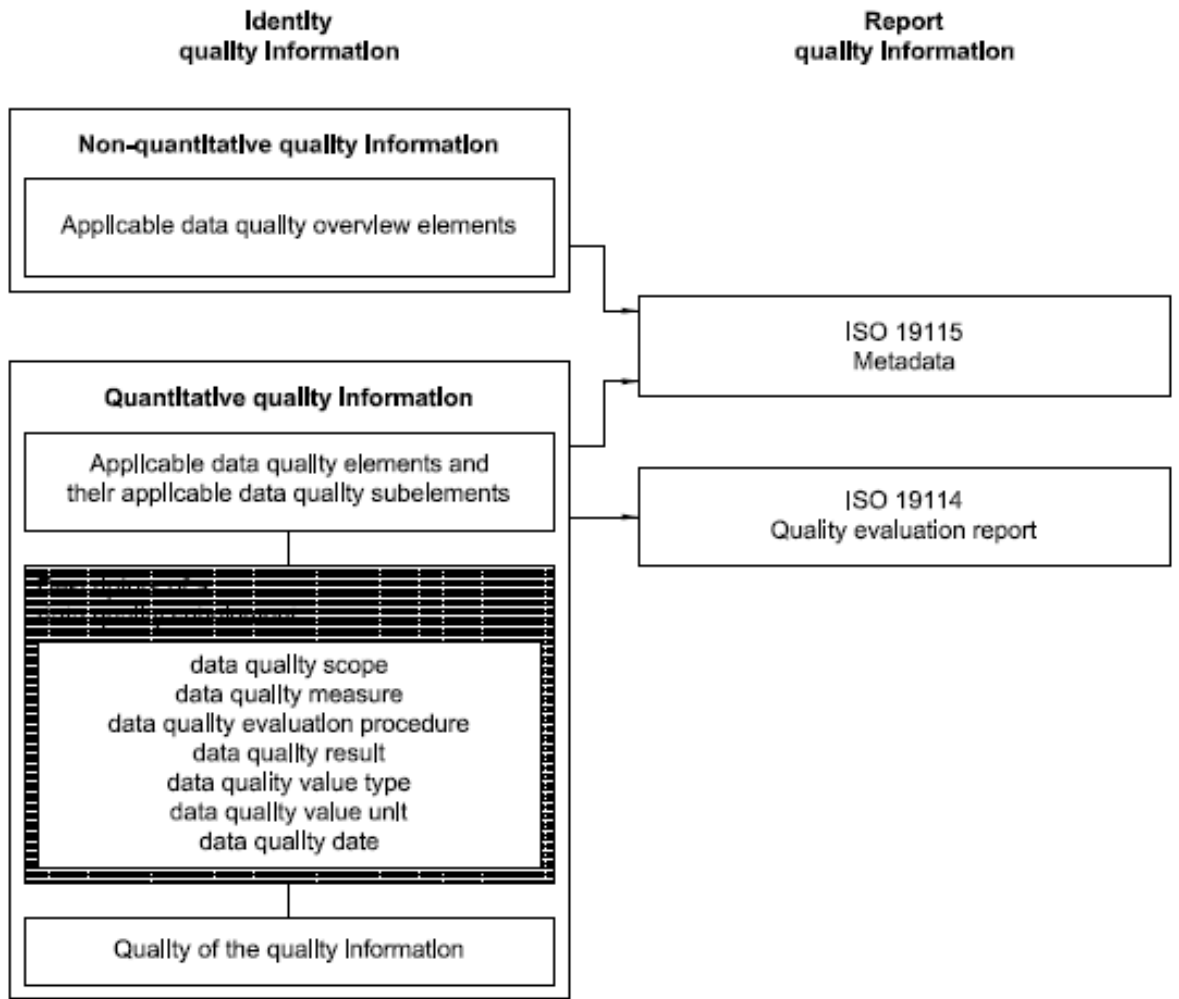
Identity quality information

Report quality information

Non-quantitative quality information

Applicable data quality overview elements

ISO 19115
Metadata

Quantitative quality information

Applicable data quality elements and their applicable data quality subelements

ISO 19114
Quality evaluation report

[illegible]

data quality scope
data quality measure
data quality evaluation procedure
data quality result
data quality value type
data quality value unit
data quality date

Quality of the quality information